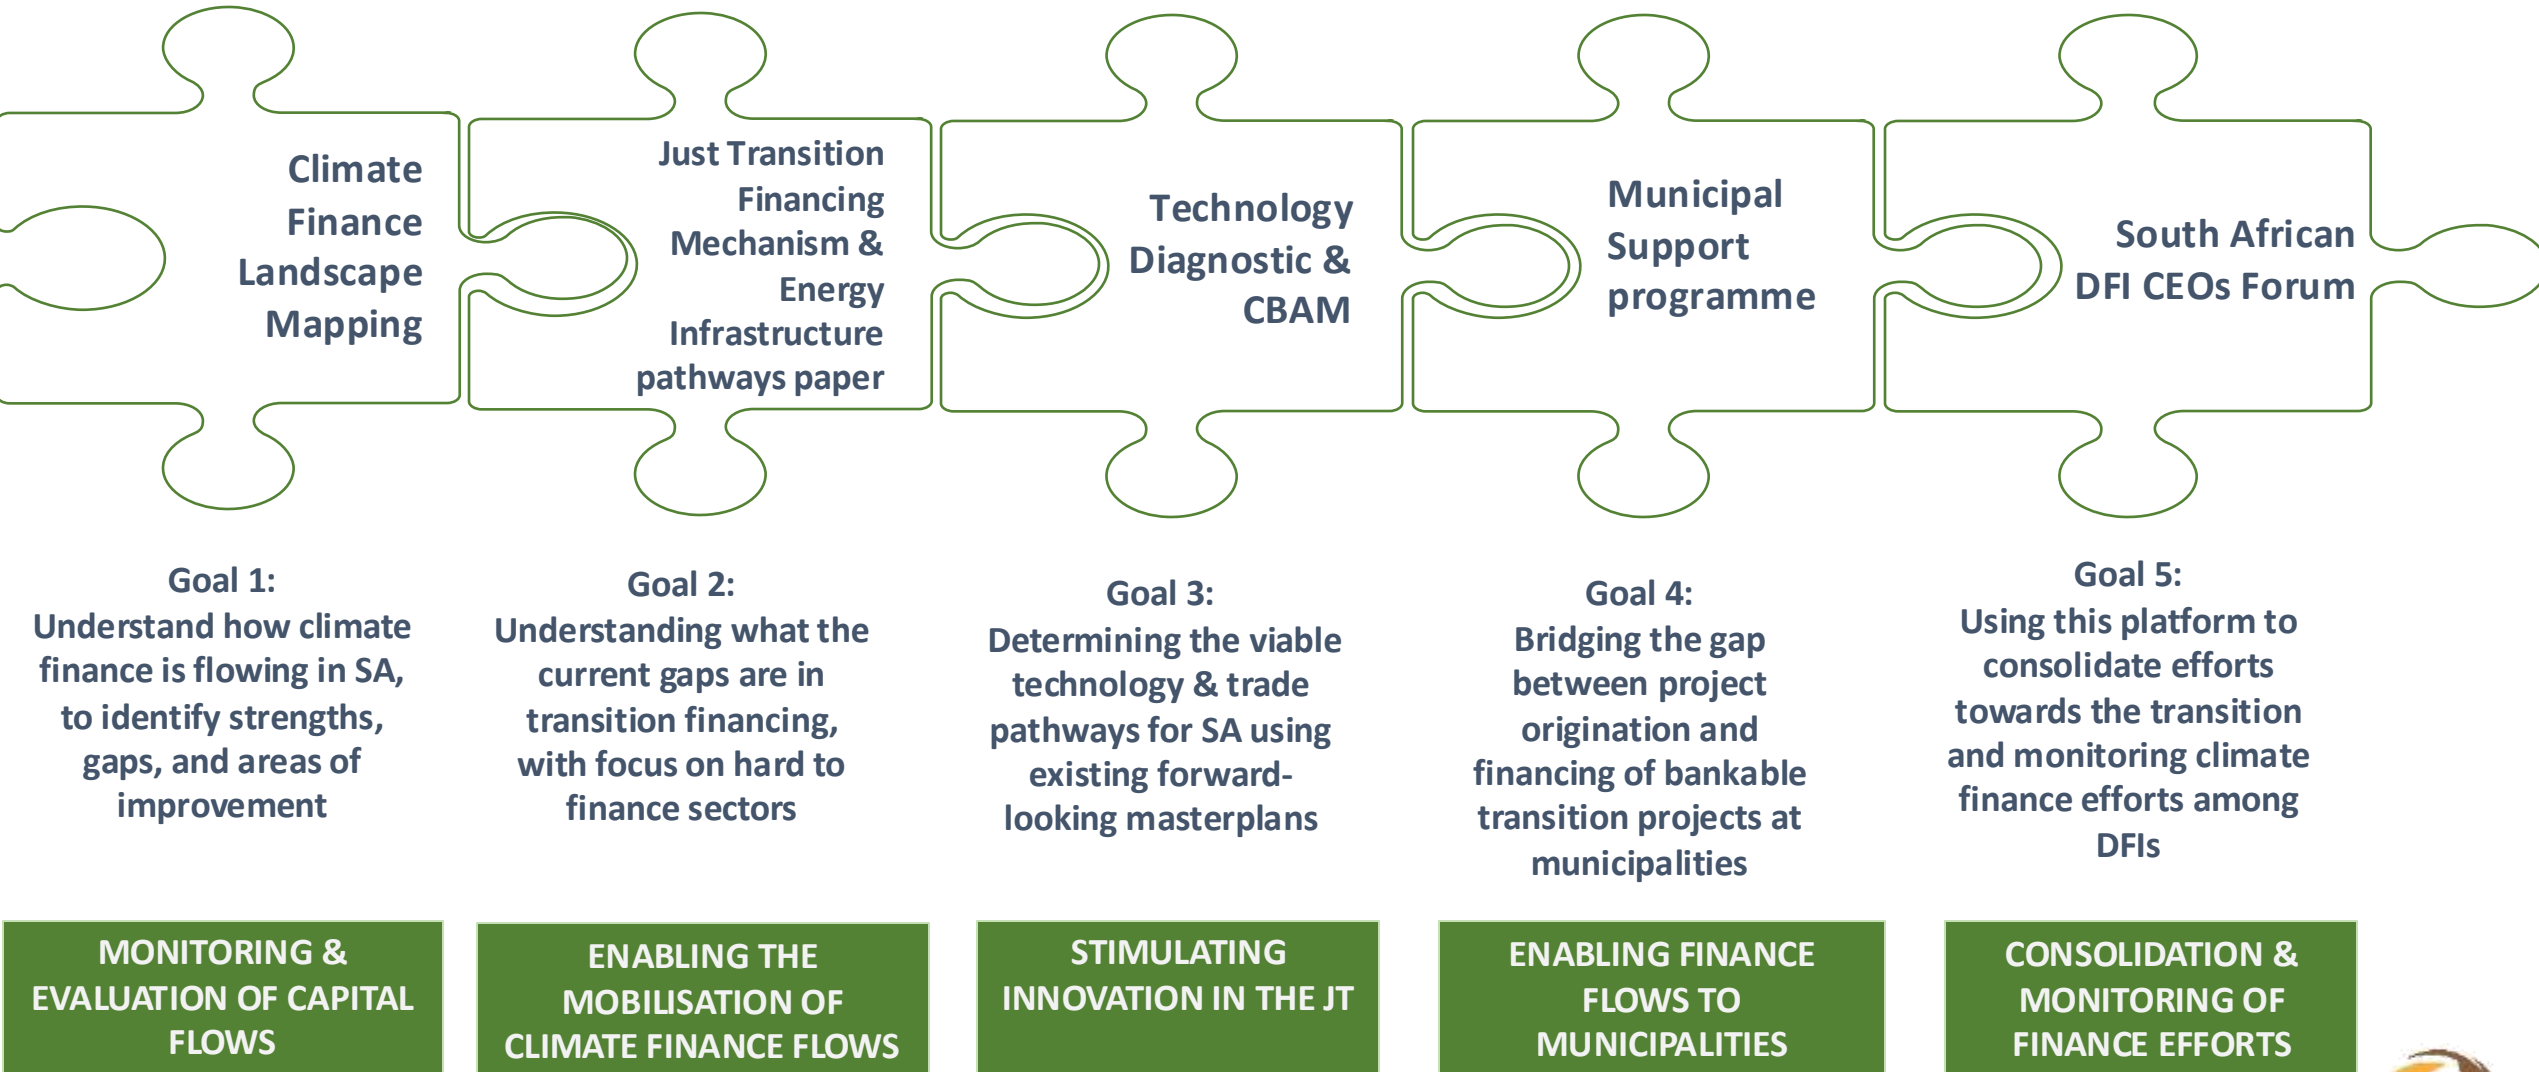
Climate Finance Landscape Mapping

Just Transition Financing Mechanism & Energy Infrastructure pathways paper

Technology Diagnostic & CBAM

Municipal Support programme

South African DFI CEOs Forum

Goal 1:
Understand how climate finance is flowing in SA, to identify strengths, gaps, and areas of improvement

Goal 2:
Understanding what the current gaps are in transition financing, with focus on hard to finance sectors

Goal 3:
Determining the viable technology & trade pathways for SA using existing forward-looking masterplans

Goal 4:
Bridging the gap between project origination and financing of bankable transition projects at municipalities

Goal 5:
Using this platform to consolidate efforts towards the transition and monitoring climate finance efforts among DFIs

MONITORING & EVALUATION OF CAPITAL FLOWS

ENABLING THE MOBILISATION OF CLIMATE FINANCE FLOWS

STIMULATING INNOVATION IN THE JT

ENABLING FINANCE FLOWS TO MUNICIPALITIES

CONSOLIDATION & MONITORING OF FINANCE EFFORTS